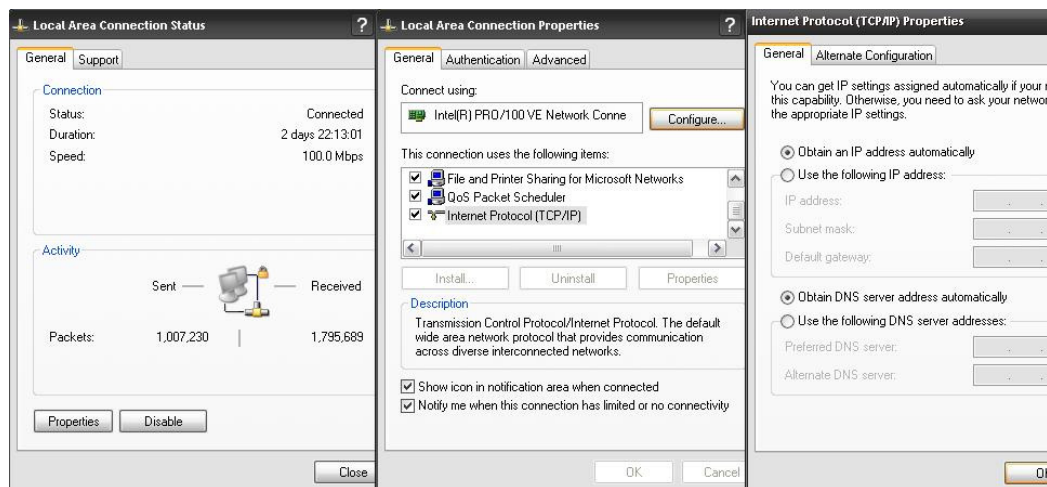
Local Area Connection Status ?

General Support

Connection

Status: Connected

Duration: 2 days 22:13:01

Speed: 100.0 Mbps

Activity

Sent — — Received

Packets: 1,007,230 | 1,795,689

Properties Disable

Close

Local Area Connection Properties ?

General Authentication Advanced

Connect using:

Intel(R) PRO/100 VE Network Conne

Configure...

This connection uses the following items:

File and Printer Sharing for Microsoft Networks

QoS Packet Scheduler

Internet Protocol (TCP/IP)

Install... Uninstall Properties

Description

Transmission Control Protocol/Internet Protocol. The default wide area network protocol that provides communication across diverse interconnected networks.

Show icon in notification area when connected

Notify me when this connection has limited or no connectivity

OK Cancel

Internet Protocol (TCP/IP) Properties

General Alternate Configuration

You can get IP settings assigned automatically if your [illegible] this capability. Otherwise, you need to ask your networ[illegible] the appropriate IP settings.

Obtain an IP address automatically

Use the following IP address:

IP address:

Subnet mask:

Default gateway:

Obtain DNS server address automatically

Use the following DNS server addresses:

Preferred DNS server:

Alternate DNS server:

O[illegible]